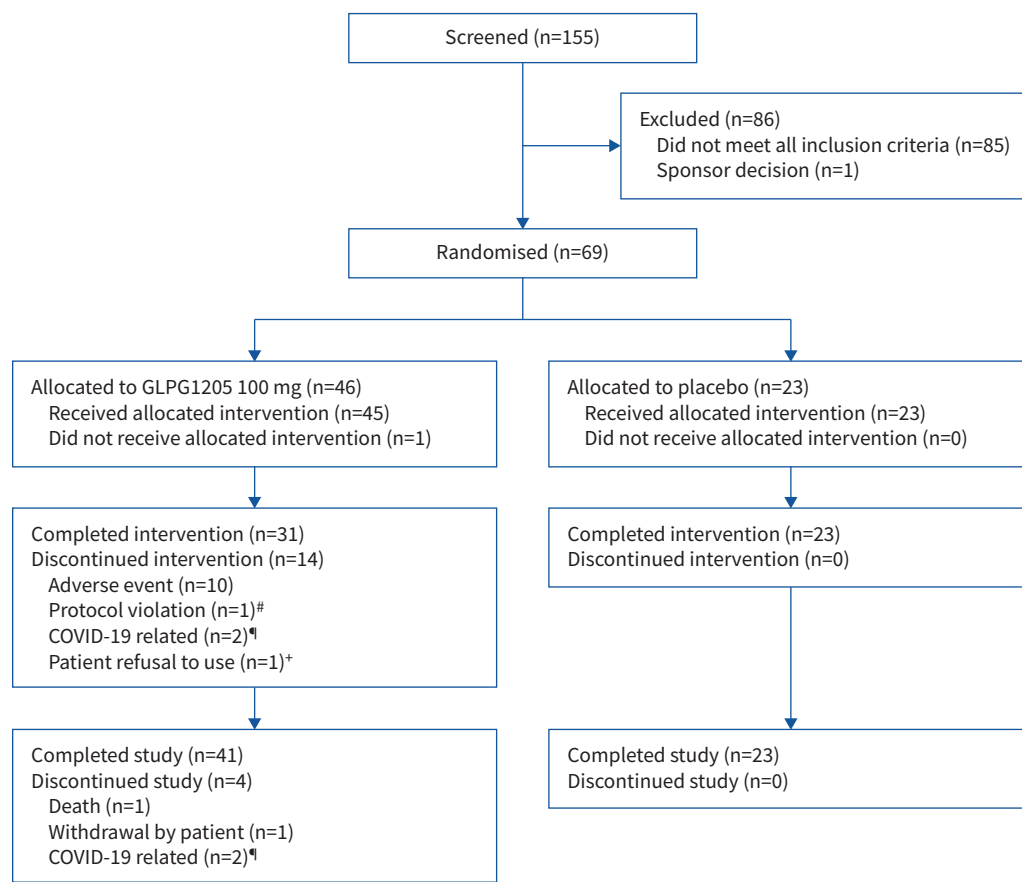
Screened (n=155)

Excluded (n=86)
Did not meet all inclusion criteria (n=85)
Sponsor decision (n=1)

Randomised (n=69)

Allocated to GLPG1205 100 mg (n=46)
Received allocated intervention (n=45)
Did not receive allocated intervention (n=1)

Allocated to placebo (n=23)
Received allocated intervention (n=23)
Did not receive allocated intervention (n=0)

Completed intervention (n=31)
Discontinued intervention (n=14)
Adverse event (n=10)
Protocol violation (n=1)$^{\#}$
COVID-19 related (n=2)$^{\P}$
Patient refusal to use (n=1)$^{+}$

Completed intervention (n=23)
Discontinued intervention (n=0)

Completed study (n=41)
Discontinued study (n=4)
Death (n=1)
Withdrawal by patient (n=1)
COVID-19 related (n=2)$^{\P}$

Completed study (n=23)
Discontinued study (n=0)